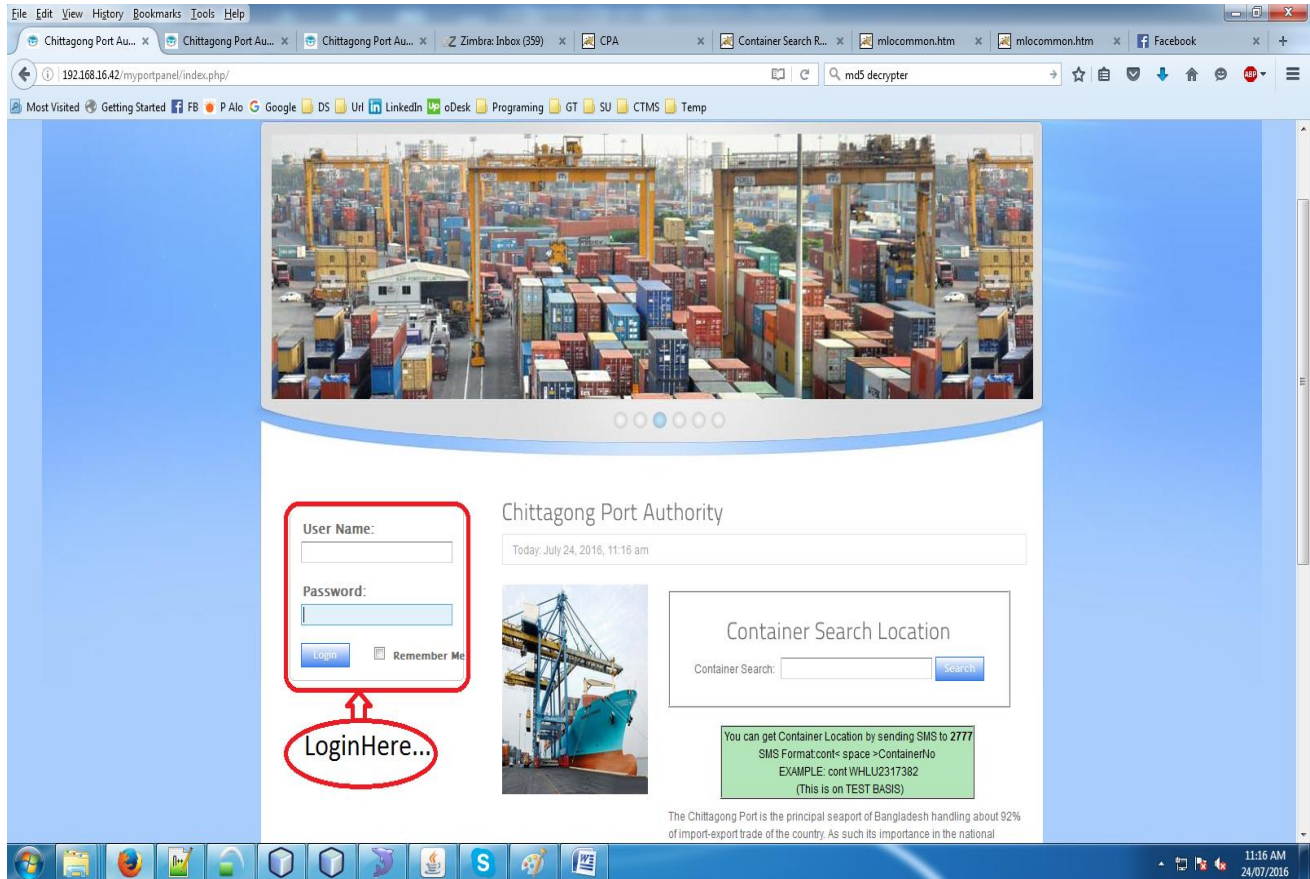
File Edit View History Bookmarks Tools Help

Chittagong Port Au... × Chittagong Port Au... × Chittagong Port Au... × Zimbra: Inbox (359) × CPA × Container Search R... × mlocommon.htm × mlocommon.htm × Facebook × +

192.168.16.42/myportpanel/index.php/

md5 decrypter

Most Visited Getting Started FB P Alo Google DS Url LinkedIn oDesk Programing GT SU CTMS Temp

User Name:

Password:

Login Remember Me

LoginHere...

Chittagong Port Authority

Today: July 24, 2016, 11:16 am

Container Search Location

Container Search: Search

You can get Container Location by sending SMS to **2777**
SMS Format:cont< space >ContainerNo
EXAMPLE: cont WHLU2317382
(This is on TEST BASIS)

The Chittagong Port is the principal seaport of Bangladesh handling about 92% of import-export trade of the country. As such its importance in the national

11:16 AM
24/07/2016